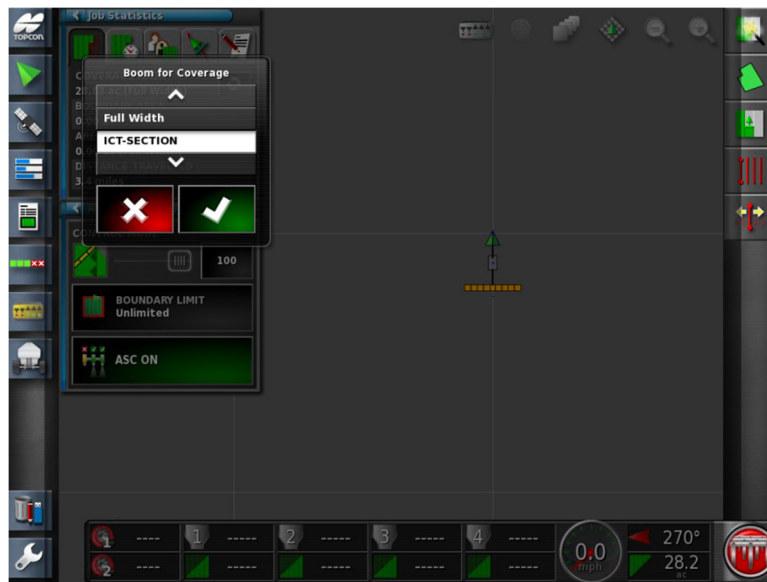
TOPCON

Job Statistics

Boom for Coverage

Full Width

ICT-SECTION

COVERA
28.03 ac (Full Wid
B
0.0
A
0.0
DISTANCE TRAV
3.4 miles

Co

100

BOUNDARY LIMIT
Unlimited

ASC ON

1 ----
2 ----
3 ----
4 ----
----
----
----
----
----
----
----
----

0.0
mph

270°
28.2
ac